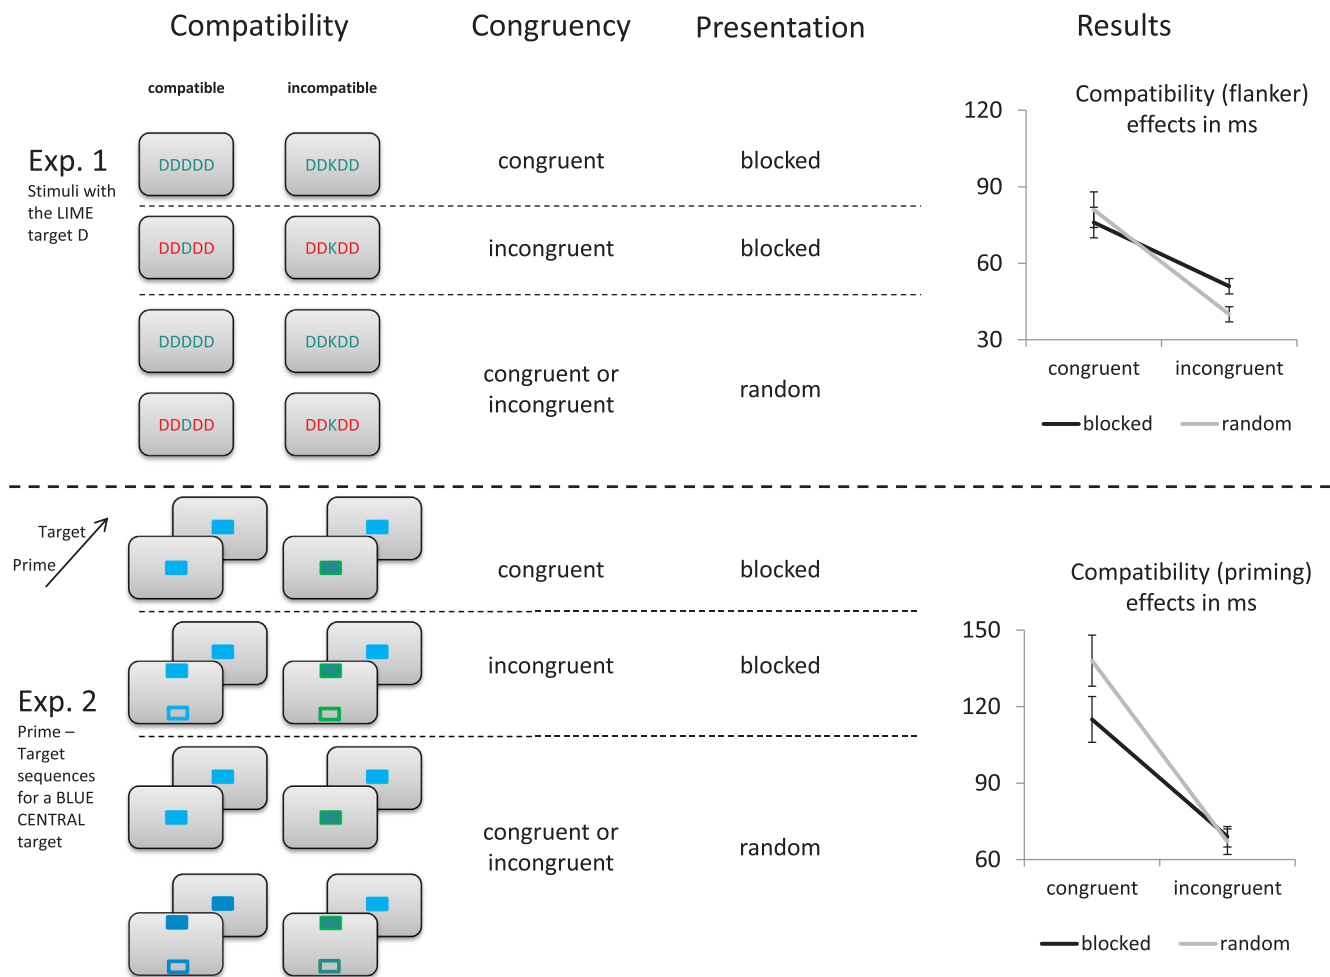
Compatibility

Congruency

Presentation

Results

compatible

incompatible

Exp. 1
Stimuli with the LIME target D

DDDDD

DDKDD

congruent

blocked

DDDDD

DDKDD

incongruent

blocked

DDDDD

DDKDD

DDDDD

DDKDD

congruent or incongruent

random

Compatibility (flanker) effects in ms

| | congruent | incongruent |
|---|---|---|
| 120 | | |
| 90 | | |
| 60 | | |
| 30 | | |

blocked

random

Target

Prime

congruent

blocked

incongruent

blocked

Exp. 2
Prime – Target sequences for a BLUE CENTRAL target

congruent or incongruent

random

Compatibility (priming) effects in ms

| | congruent | incongruent |
|---|---|---|
| 150 | | |
| 120 | | |
| 90 | | |
| 60 | | |

blocked

random